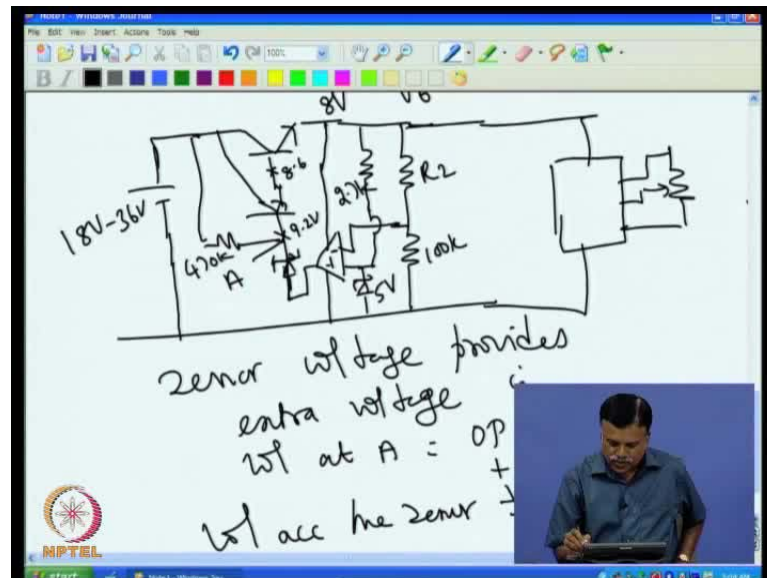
Note1 - Windows Journal

File Edit View Insert Actions Tools Help

100%

8V

V0

8.6

9.2V

2.7k

R2

18V-36V

470k

A

100k

5V

zener voltage provides

extra voltage

vol at A = OP

+

vol acc the zener

NPTEL

start